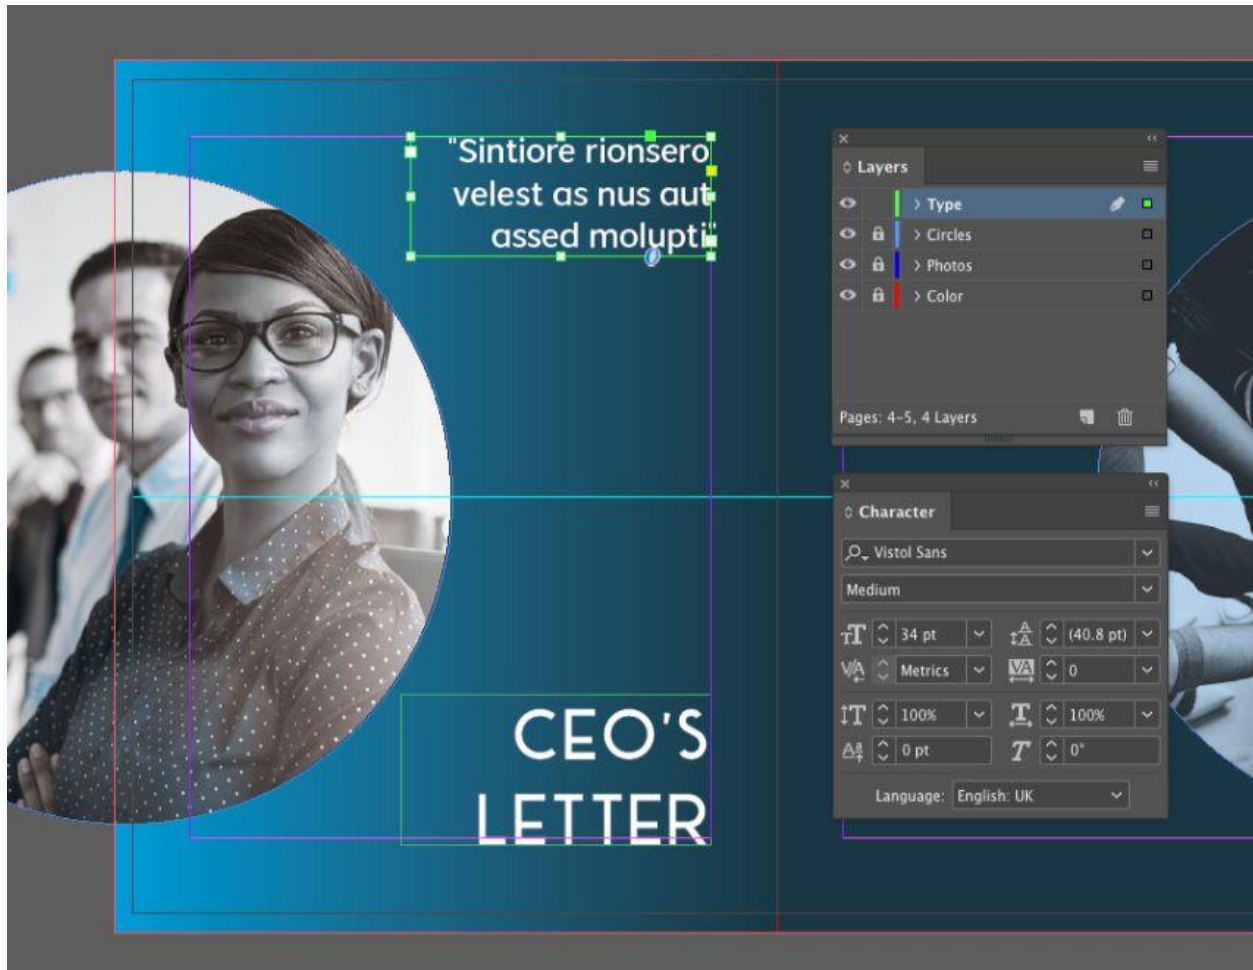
"Sintiore rionsero velest as nus aut assed molupti

CEO'S LETTER

Layers
> Type
> Circles
> Photos
> Color
Pages: 4–5, 4 Layers

Character
Vistol Sans
Medium
34 pt
(40.8 pt)
Metrics
0
100%
100%
0 pt
0°
Language: English: UK